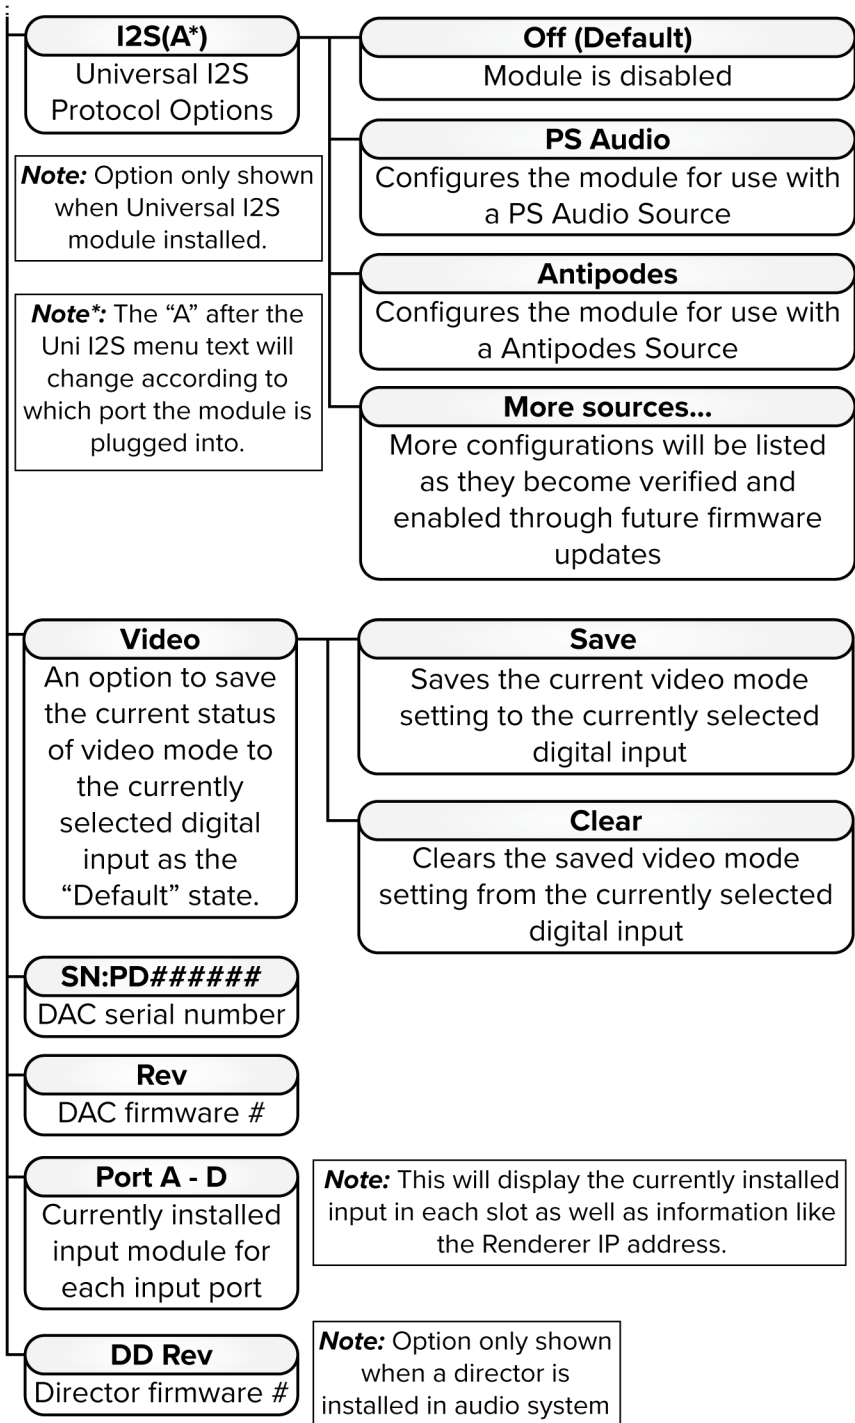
I2S(A*)
Universal I2S Protocol Options

Off (Default)
Module is disabled

PS Audio
Configures the module for use with a PS Audio Source

Antipodes
Configures the module for use with a Antipodes Source

More sources...
More configurations will be listed as they become verified and enabled through future firmware updates

**Note:** Option only shown when Universal I2S module installed.

**Note*:** The "A" after the Uni I2S menu text will change according to which port the module is plugged into.

Video
An option to save the current status of video mode to the currently selected digital input as the "Default" state.

Save
Saves the current video mode setting to the currently selected digital input

Clear
Clears the saved video mode setting from the currently selected digital input

SN:PD######
DAC serial number

Rev
DAC firmware #

Port A - D
Currently installed input module for each input port

**Note:** This will display the currently installed input in each slot as well as information like the Renderer IP address.

DD Rev
Director firmware #

**Note:** Option only shown when a director is installed in audio system